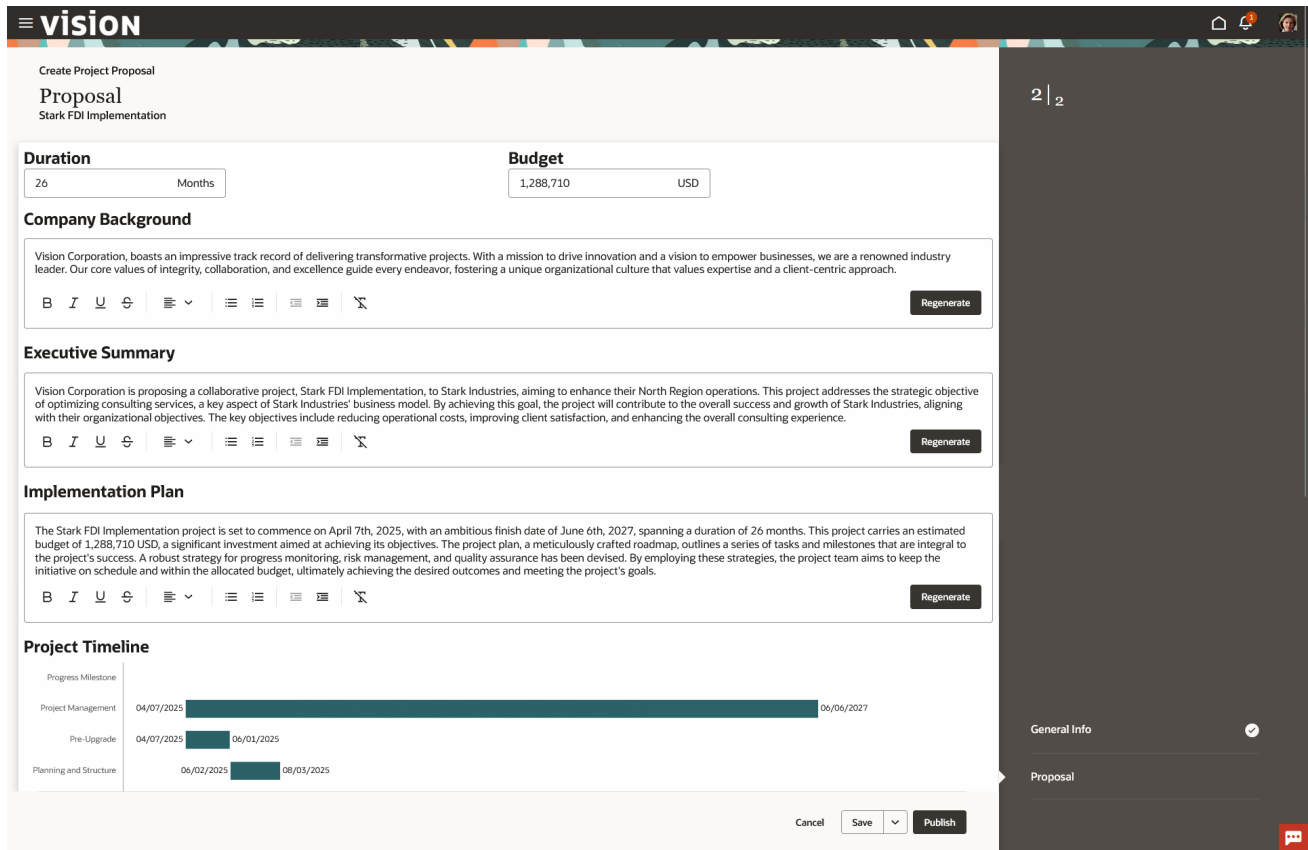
VISION

1

Create Project Proposal

Proposal

Stark FDI Implementation

2 | 2

Duration

26 Months

Budget

1,288,710 USD

Company Background

Vision Corporation, boasts an impressive track record of delivering transformative projects. With a mission to drive innovation and a vision to empower businesses, we are a renowned industry leader. Our core values of integrity, collaboration, and excellence guide every endeavor, fostering a unique organizational culture that values expertise and a client-centric approach.

B I U S

Regenerate

Executive Summary

Vision Corporation is proposing a collaborative project, Stark FDI Implementation, to Stark Industries, aiming to enhance their North Region operations. This project addresses the strategic objective of optimizing consulting services, a key aspect of Stark Industries' business model. By achieving this goal, the project will contribute to the overall success and growth of Stark Industries, aligning with their organizational objectives. The key objectives include reducing operational costs, improving client satisfaction, and enhancing the overall consulting experience.

B I U S

Regenerate

Implementation Plan

The Stark FDI Implementation project is set to commence on April 7th, 2025, with an ambitious finish date of June 6th, 2027, spanning a duration of 26 months. This project carries an estimated budget of 1,288,710 USD, a significant investment aimed at achieving its objectives. The project plan, a meticulously crafted roadmap, outlines a series of tasks and milestones that are integral to the project's success. A robust strategy for progress monitoring, risk management, and quality assurance has been devised. By employing these strategies, the project team aims to keep the initiative on schedule and within the allocated budget, ultimately achieving the desired outcomes and meeting the project's goals.

B I U S

Regenerate

Project Timeline

Progress Milestone

Project Management 04/07/2025 06/06/2027

Pre-Upgrade 04/07/2025 06/01/2025

Planning and Structure 06/02/2025 08/03/2025

General Info

Proposal

Cancel Save Publish